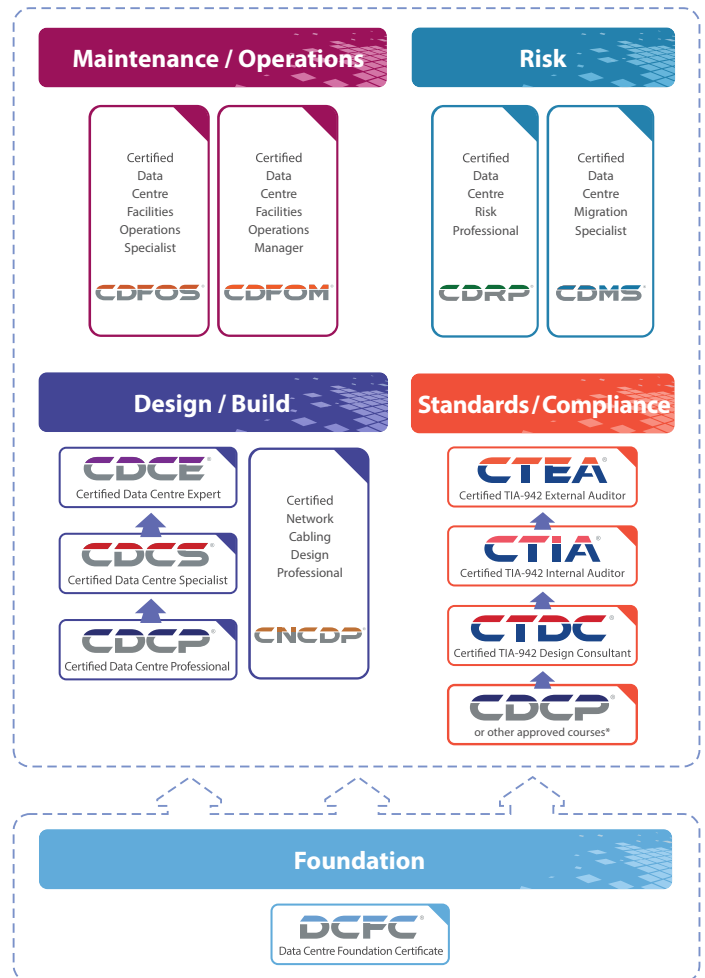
Maintenance / Operations

Certified Data Centre Facilities Operations Specialist

CDFOS®

Certified Data Centre Facilities Operations Manager

CDFOM®

Risk

Certified Data Centre Risk Professional

CDRP®

Certified Data Centre Migration Specialist

CDMS®

Design / Build

CDCE®
Certified Data Centre Expert

CDCS®
Certified Data Centre Specialist

CDCP®
Certified Data Centre Professional

Certified Network Cabling Design Professional

CNCDP®

Standards / Compliance

CTEA®
Certified TIA-942 External Auditor

CTIA®
Certified TIA-942 Internal Auditor

CTDC®
Certified TIA-942 Design Consultant

CDCP®
or other approved courses*

Foundation

DCFC®
Data Centre Foundation Certificate